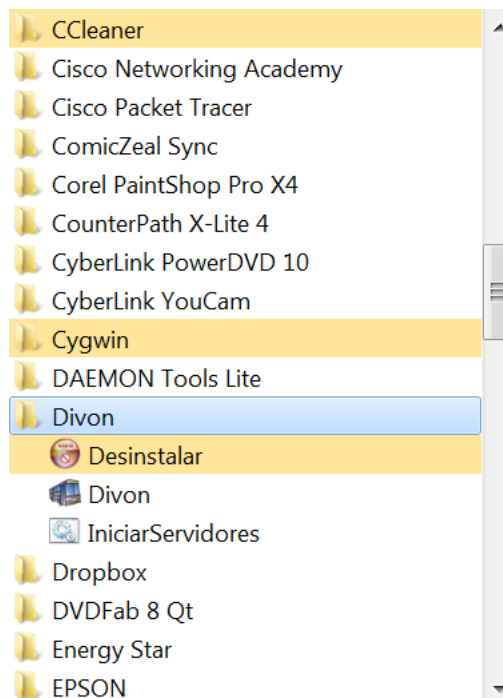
CCleaner
Cisco Networking Academy
Cisco Packet Tracer
ComicZeal Sync
Corel PaintShop Pro X4
CounterPath X-Lite 4
CyberLink PowerDVD 10
CyberLink YouCam
Cygwin
DAEMON Tools Lite
Divon
Desinstalar
Divon
IniciarServidores
Dropbox
DVDFab 8 Qt
Energy Star
EPSON